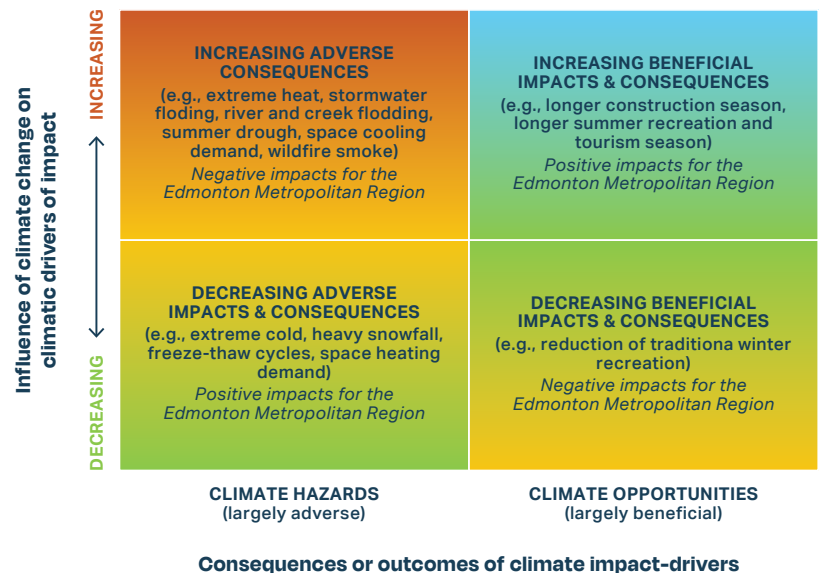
Influence of climate change on climatic drivers of impact

INCREASING

DECREASING

INCREASING ADVERSE CONSEQUENCES
(e.g., extreme heat, stormwater floding, river and creek flodding, summer drough, space cooling demand, wildfire smoke)
Negative impacts for the Edmonton Metropolitan Region

INCREASING BENEFICIAL IMPACTS & CONSEQUENCES
(e.g., longer construction season, longer summer recreation and tourism season)
Positive impacts for the Edmonton Metropolitan Region

DECREASING ADVERSE IMPACTS & CONSEQUENCES
(e.g., extreme cold, heavy snowfall, freeze-thaw cycles, space heating demand)
Positive impacts for the Edmonton Metropolitan Region

DECREASING BENEFICIAL IMPACTS & CONSEQUENCES
(e.g., reduction of traditiona winter recreation)
Negative impacts for the Edmonton Metropolitan Region

CLIMATE HAZARDS
(largely adverse)

CLIMATE OPPORTUNITIES
(largely beneficial)

Consequences or outcomes of climate impact-drivers